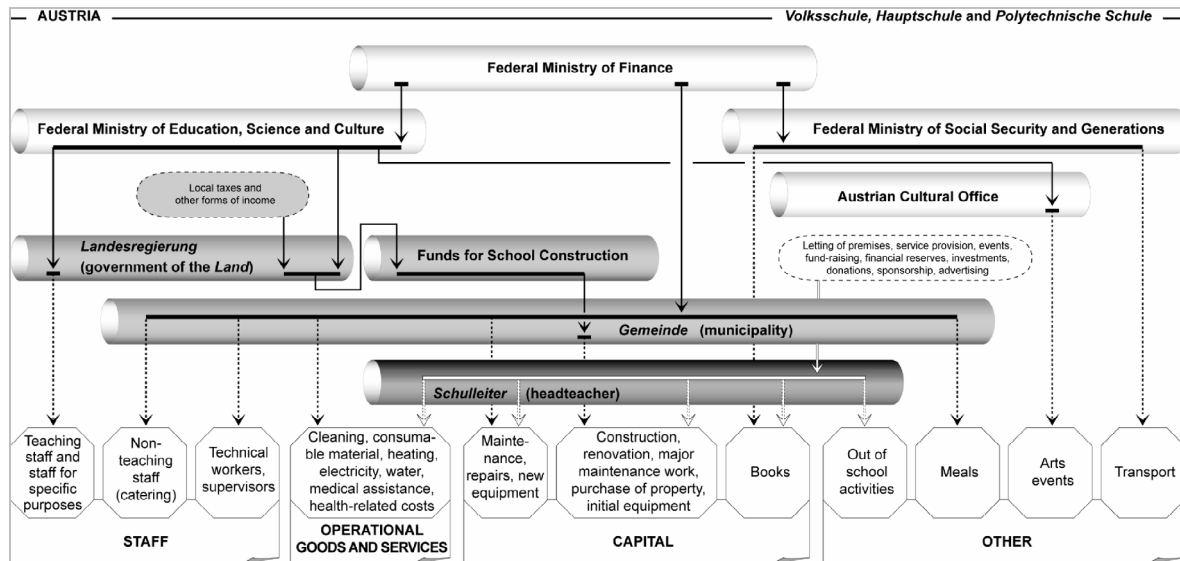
AUSTRIA

*Volksschule*, *Hauptschule* and *Polytechnische Schule*

Federal Ministry of Finance

Federal Ministry of Education, Science and Culture

Federal Ministry of Social Security and Generations

Local taxes and other forms of income

Austrian Cultural Office

*Landesregierung* (government of the *Land*)

Funds for School Construction

Letting of premises, service provision, events, fund-raising, financial reserves, investments, donations, sponsorship, advertising

*Gemeinde* (municipality)

*Schulleiter* (headteacher)

Teaching staff and staff for specific purposes

Non-teaching staff (catering)

Technical workers, supervisors

Cleaning, consumable material, heating, electricity, water, medical assistance, health-related costs

Maintenance, repairs, new equipment

Construction, renovation, major maintenance work, purchase of property, initial equipment

Books

Out of school activities

Meals

Arts events

Transport

STAFF

OPERATIONAL GOODS AND SERVICES

CAPITAL

OTHER